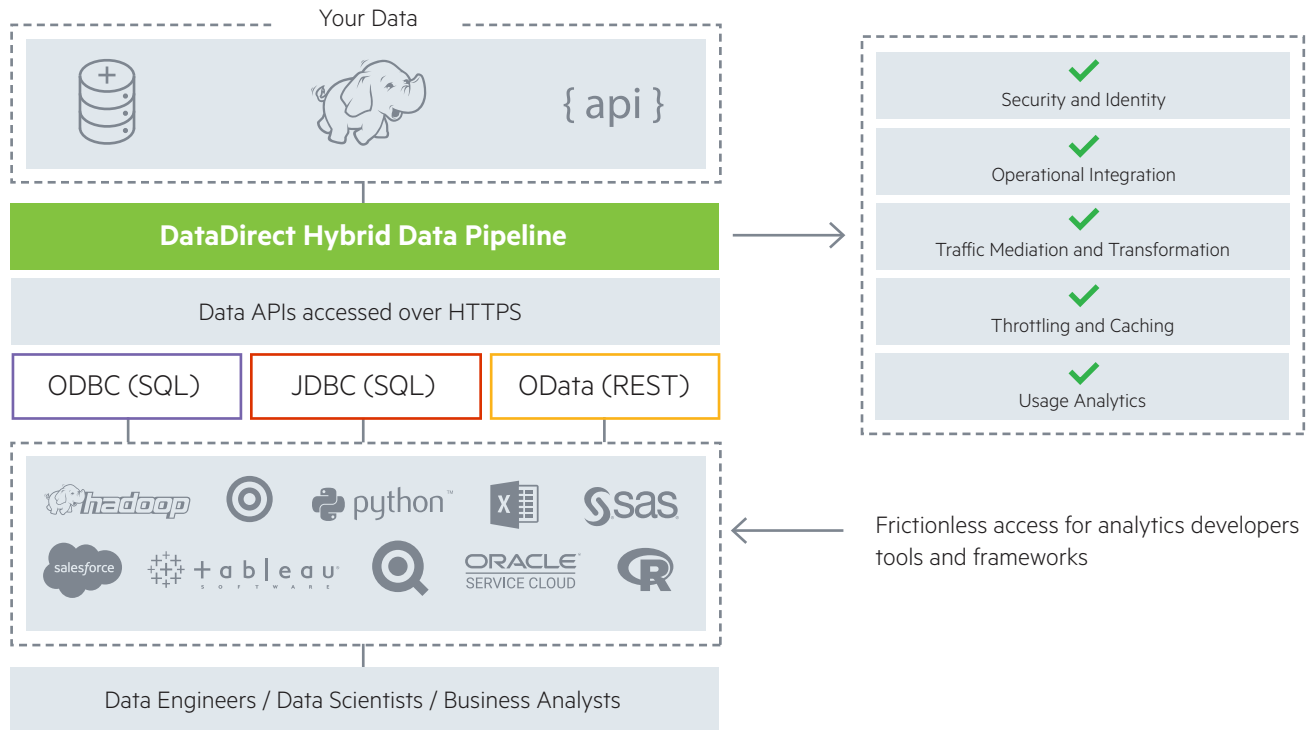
Your Data

{ api }

DataDirect Hybrid Data Pipeline

Data APIs accessed over HTTPS

ODBC (SQL)

JDBC (SQL)

OData (REST)

hadoop

python™

X

sas

salesforce

+ a b l e a u
S O F T W A R E

ORACLE
SERVICE CLOUD

R

Data Engineers / Data Scientists / Business Analysts

Security and Identity

Operational Integration

Traffic Mediation and Transformation

Throttling and Caching

Usage Analytics

Frictionless access for analytics developers tools and frameworks